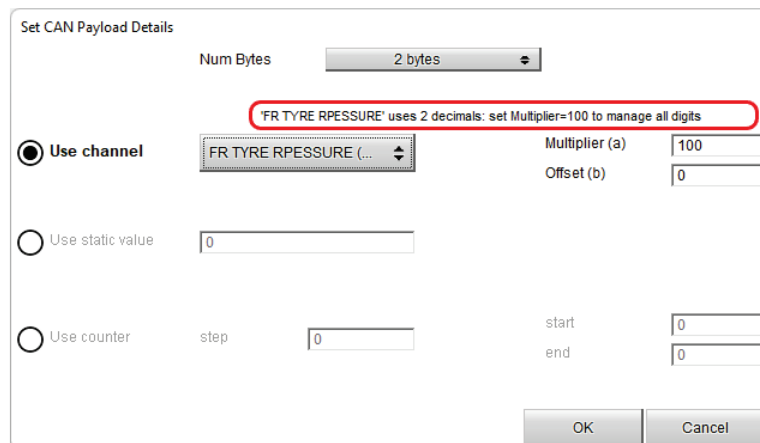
Set CAN Payload Details

Num Bytes 2 bytes

'FR TYRE RPESSURE' uses 2 decimals: set Multiplier=100 to manage all digits

Use channel FR TYRE RPESSURE (...

Multiplier (a) 100

Offset (b) 0

Use static value 0

Use counter step 0

start 0

end 0

OK Cancel